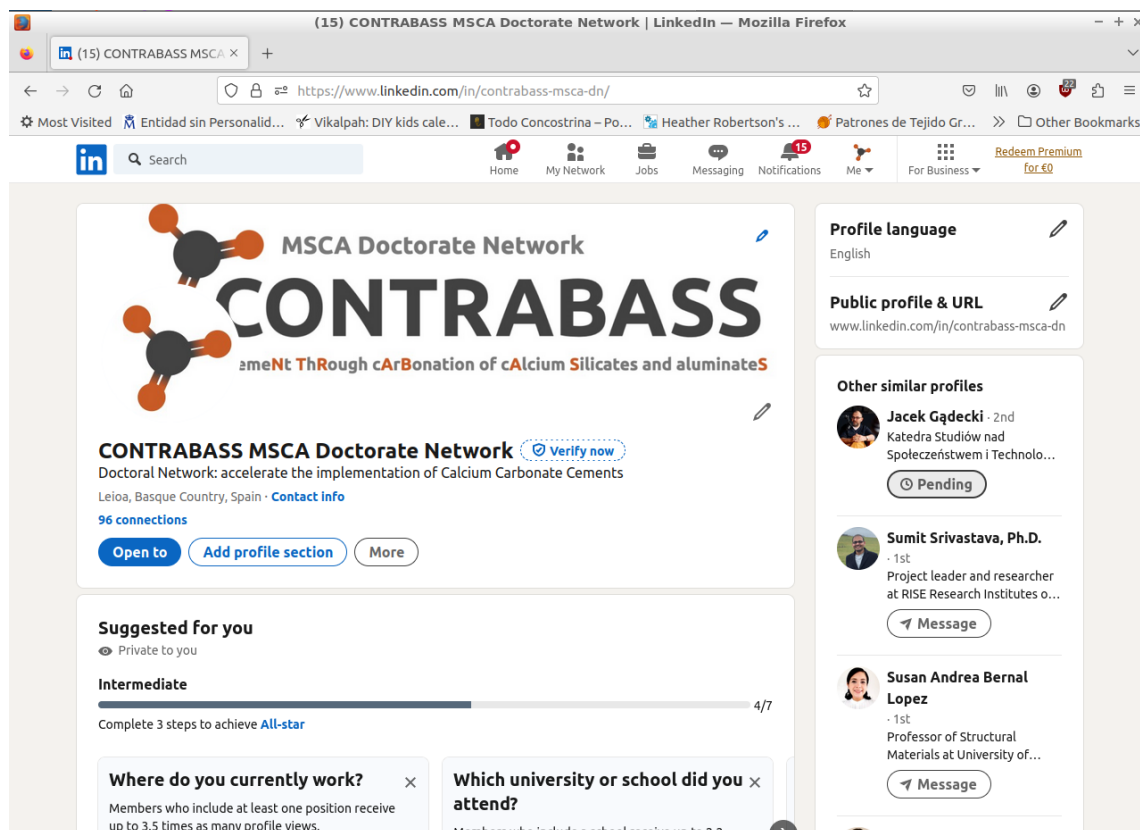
(15) CONTRABASS MSCA Doctorate Network | LinkedIn — Mozilla Firefox

(15) CONTRABASS MSCA ×
+

https://www.linkedin.com/in/contrabass-msca-dn/

22

Most Visited  Entidad sin Personalid...  Vikalpah: DIY kids cale...  Todo Concostrina – Po...  Heather Robertson's ...  Patrones de Tejido Gr...  »  Other Bookmarks

in  Search
Home  My Network  Jobs  Messaging  15 Notifications  Me  For Business  Redeem Premium for €0

MSCA Doctorate Network
CONTRABASS
emeNt ThRough cArBonation of cAlcium Silicates and aluminateS

CONTRABASS MSCA Doctorate Network  Verify now
Doctoral Network: accelerate the implementation of Calcium Carbonate Cements
Leioa, Basque Country, Spain · Contact info
96 connections
Open to  Add profile section  More

Suggested for you
Private to you
Intermediate
4/7
Complete 3 steps to achieve All-star

Where do you currently work? ×
Members who include at least one position receive up to 3.5 times as many profile views.

Which university or school did you attend? ×
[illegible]

Profile language
English

Public profile & URL
www.linkedin.com/in/contrabass-msca-dn

Other similar profiles

Jacek Gądecki · 2nd
Katedra Studiów nad Społeczeństwem i Technolo...
Pending

Sumit Srivastava, Ph.D.
· 1st
Project leader and researcher at RISE Research Institutes o...
Message

Susan Andrea Bernal Lopez
· 1st
Professor of Structural Materials at University of...
Message